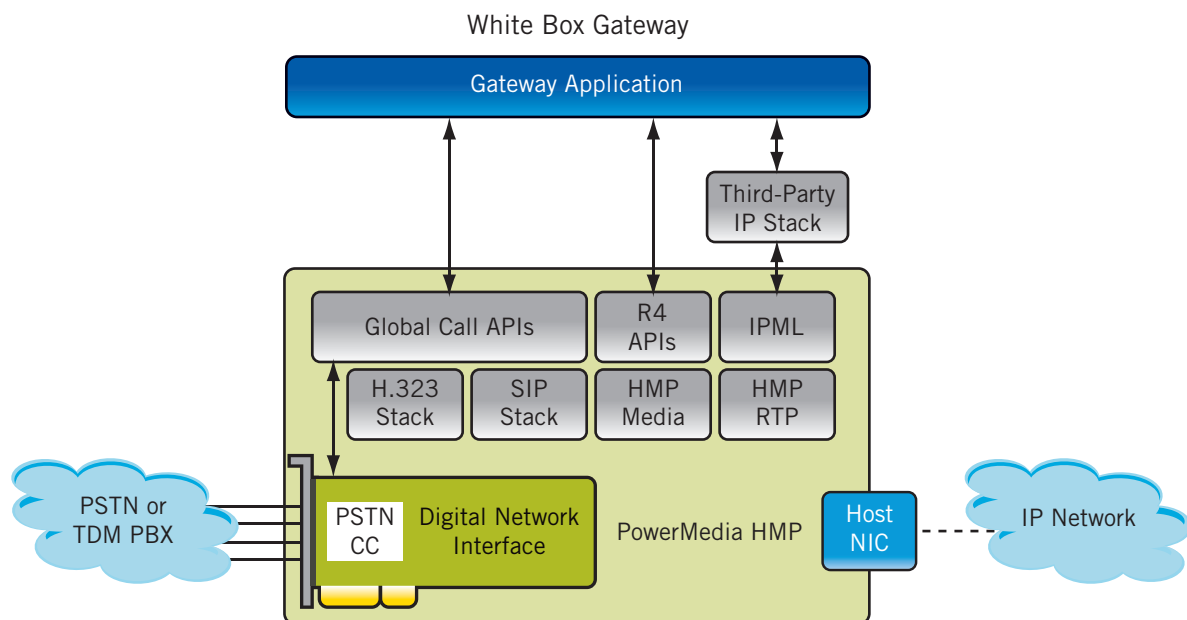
White Box Gateway

Gateway Application

Third-Party IP Stack

Global Call APIs

R4 APIs

IPML

H.323 Stack

SIP Stack

HMP Media

HMP RTP

PSTN or TDM PBX

PSTN CC

Digital Network Interface

PowerMedia HMP

Host NIC

IP Network